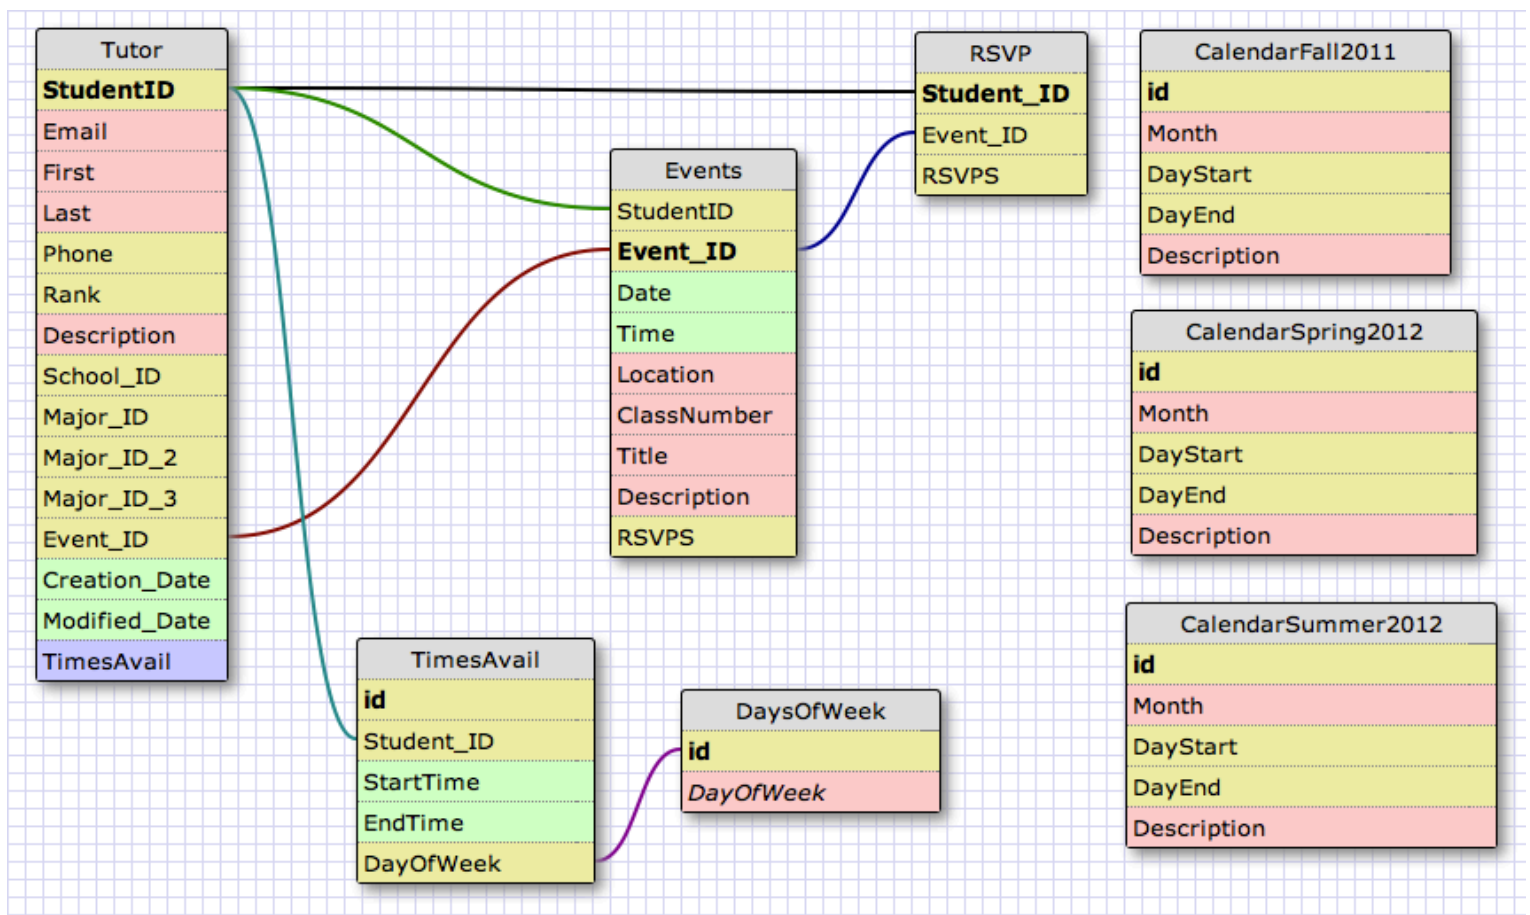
Tutor
StudentID
Email
First
Last
Phone
Rank
Description
School_ID
Major_ID
Major_ID_2
Major_ID_3
Event_ID
Creation_Date
Modified_Date
TimesAvail

Events
StudentID
Event_ID
Date
Time
Location
ClassNumber
Title
Description
RSVPS

RSVP
Student_ID
Event_ID
RSVPS

CalendarFall2011
id
Month
DayStart
DayEnd
Description

CalendarSpring2012
id
Month
DayStart
DayEnd
Description

CalendarSummer2012
id
Month
DayStart
DayEnd
Description

TimesAvail
id
Student_ID
StartTime
EndTime
DayOfWeek

DaysOfWeek
id
DayOfWeek